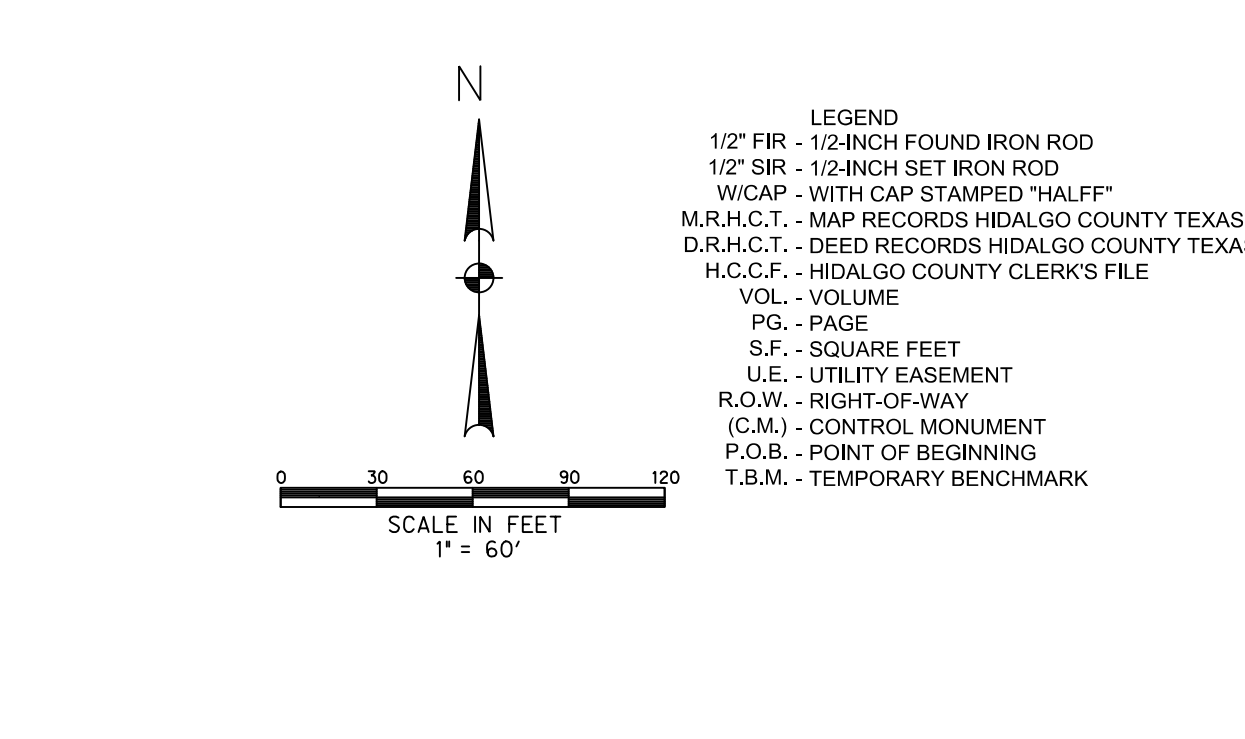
N

0 30 60 90 120

SCALE IN FEET
1" = 60'

LEGEND
1/2" FIR - 1/2-INCH FOUND IRON ROD
1/2" SIR - 1/2-INCH SET IRON ROD
W/CAP - WITH CAP STAMPED "HALFF"
M.R.H.C.T. - MAP RECORDS HIDALGO COUNTY TEXAS
D.R.H.C.T. - DEED RECORDS HIDALGO COUNTY TEXA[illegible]
H.C.C.F. - HIDALGO COUNTY CLERK'S FILE
VOL. - VOLUME
PG. - PAGE
S.F. - SQUARE FEET
U.E. - UTILITY EASEMENT
R.O.W. - RIGHT-OF-WAY
(C.M.) - CONTROL MONUMENT
P.O.B. - POINT OF BEGINNING
T.B.M. - TEMPORARY BENCHMARK